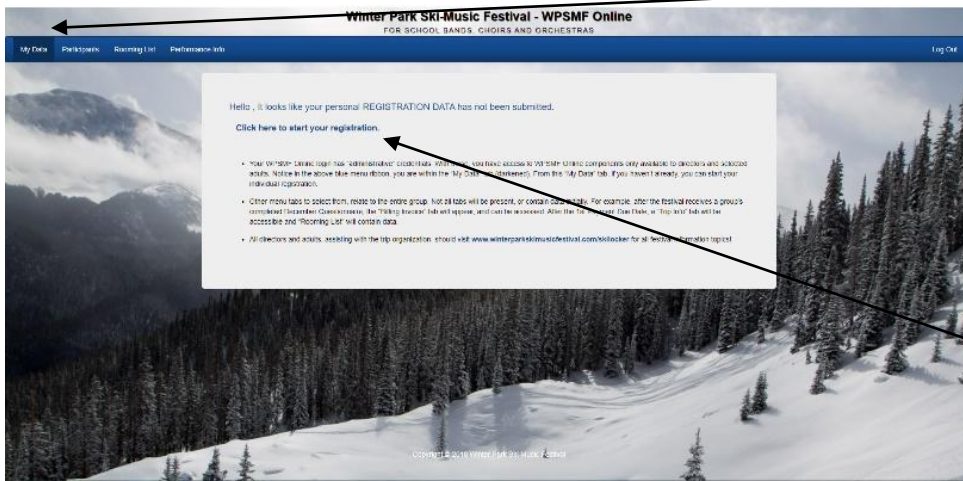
Winter Park Ski-Music Festival - WPSMF Online
FOR SCHOOL BANDS, CHOIRS AND ORCHESTRAS

My Data Participants Rooming List Performance Info Log Out

Hello , it looks like your personal REGISTRATION DATA has not been submitted.

Click here to start your registration.

• Your WPSMF Online login has "administrative" credentials. With these, you have access to WPSMF Online components only available to directors and selected adults. Notice in the above blue menu ribbon, you are within the "My Data" tab (darkened). From this "My Data" tab, if you haven't already, you can start your individual registration.

• Other menu tabs to select from, relate to the entire group. Not all tabs will be present, or contain data initially. For example, after the festival receives a group's completed December Questionnaire, the "Billing Invoice" tab will appear, and can be accessed. After the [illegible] Due Date, a "Trip-Info" tab will be accessible and "Rooming List" will contain data.

• All directors and adults, assisting with the trip organization, should visit www.winterparkskimusicfestival.com/skilocker for all festival information topics!

Copyright © 2016 Winter Park Ski-Music Festival